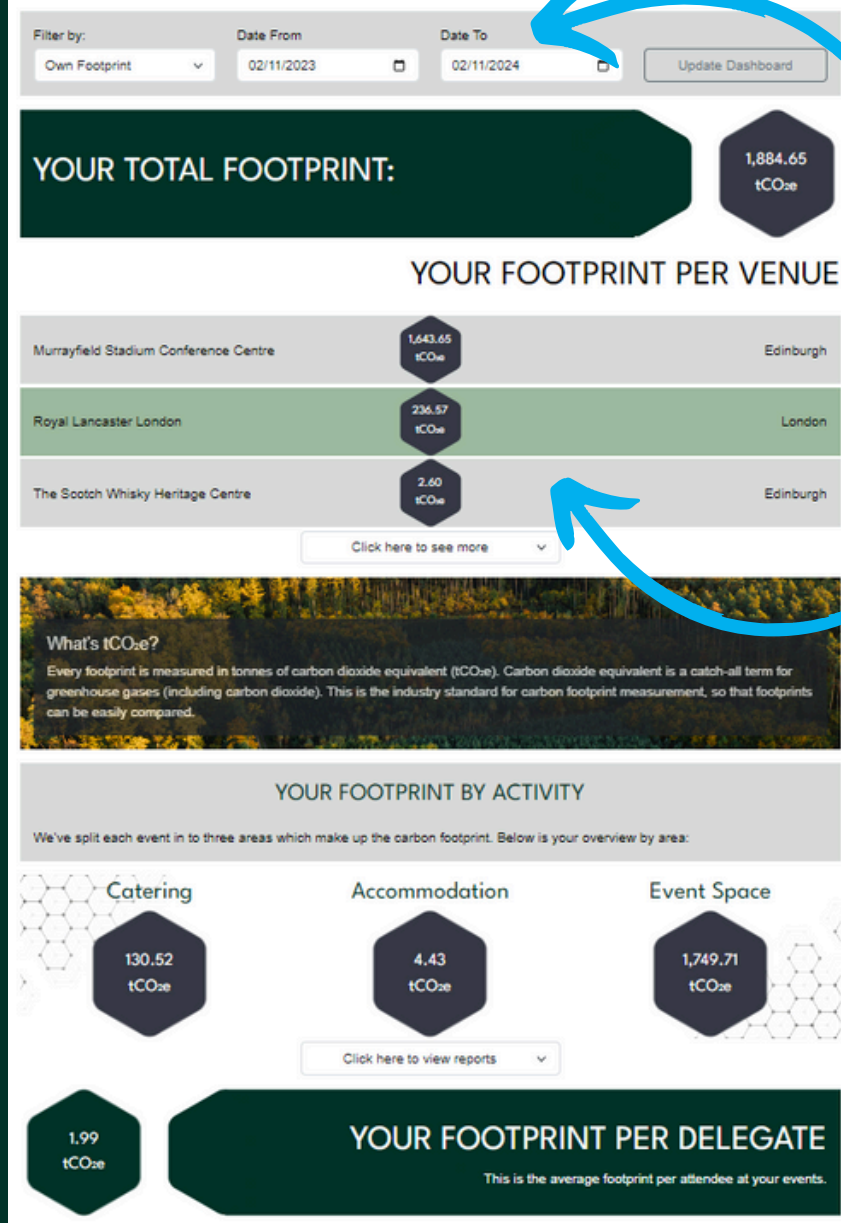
Filter by:
Own Footprint

Date From
02/11/2023

Date To
02/11/2024

Update Dashboard

YOUR TOTAL FOOTPRINT:

1,884.65 $tCO_2e$

YOUR FOOTPRINT PER VENUE

| Murrayfield Stadium Conference Centre | 1,643.65 $tCO_2e$ | Edinburgh |
|---|---|---|
| Royal Lancaster London | 236.57 $tCO_2e$ | London |
| The Scotch Whisky Heritage Centre | 2.60 $tCO_2e$ | Edinburgh |

Click here to see more

What's $tCO_2e$?

Every footprint is measured in tonnes of carbon dioxide equivalent ($tCO_2e$). Carbon dioxide equivalent is a catch-all term for greenhouse gases (including carbon dioxide). This is the industry standard for carbon footprint measurement, so that footprints can be easily compared.

YOUR FOOTPRINT BY ACTIVITY

We've split each event in to three areas which make up the carbon footprint. Below is your overview by area:

Catering
130.52 $tCO_2e$

Accommodation
4.43 $tCO_2e$

Event Space
1,749.71 $tCO_2e$

Click here to view reports

1.99 $tCO_2e$

YOUR FOOTPRINT PER DELEGATE

This is the average footprint per attendee at your events.